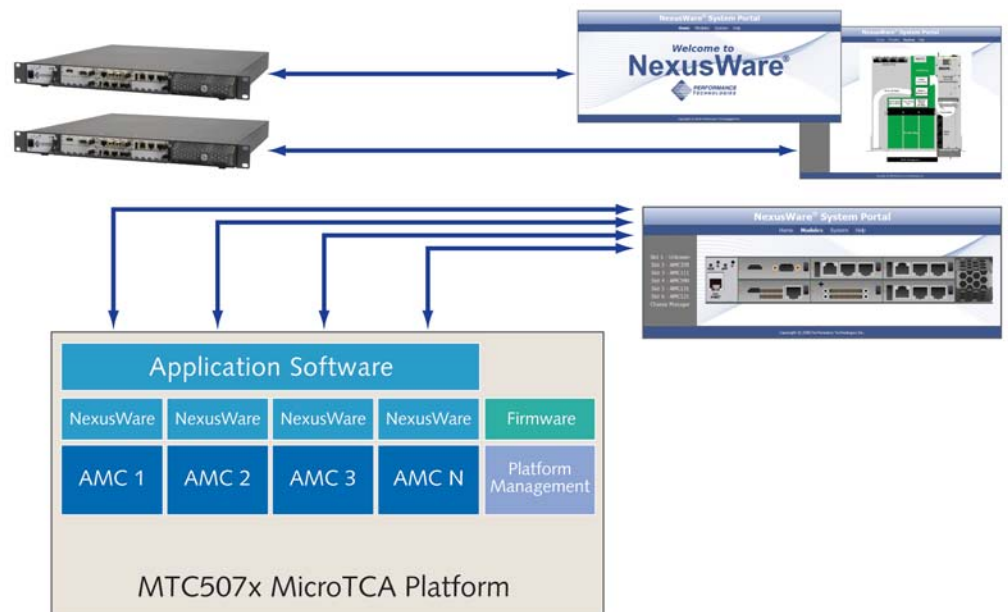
NexusWare® System Portal

Home Modules System Help

Welcome to

NexusWare®

PERFORMANCE TECHNOLOGIES

NexusWare® System Portal

NexusWare® System Portal

Home Modules System Help

Slot 1 - Unknown
Slot 2 - AMC
Slot 3 - AMC
Slot 4 - AMC
Slot 5 - AMC
Slot 6 - AMC
Chassis Manager

Application Software

NexusWare

NexusWare

NexusWare

NexusWare

Firmware

AMC 1

AMC 2

AMC 3

AMC N

Platform Management

MTC507x MicroTCA Platform